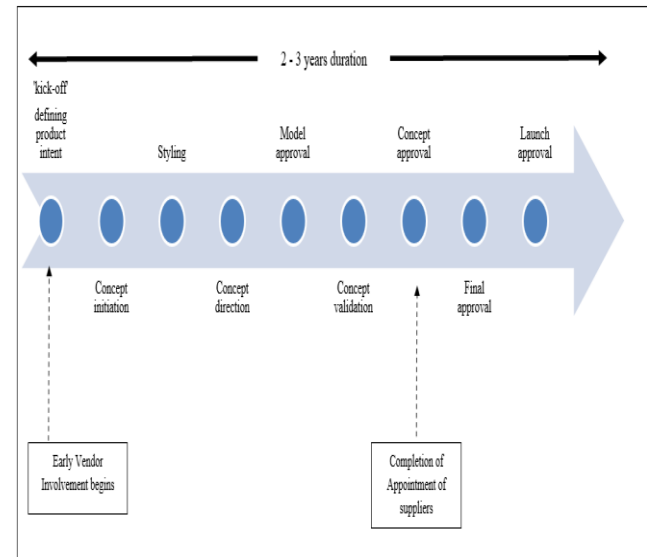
2 - 3 years duration

'kick-off' defining product intent

Styling

Model approval

Concept approval

Launch approval

Concept initiation

Concept direction

Concept validation

Final approval

Early Vendor Involvement begins

Completion of Appointment of suppliers